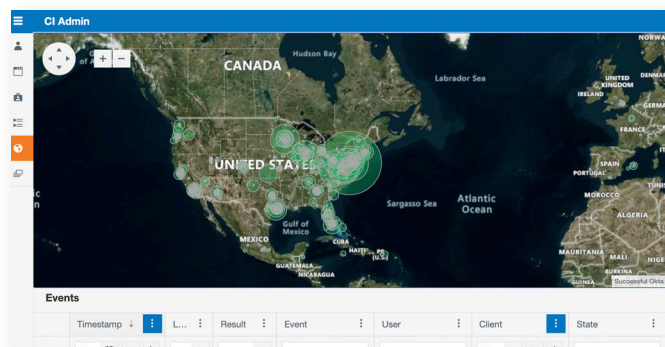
CI Admin

+ −

CANADA
Hudson Bay
Labrador Sea
NORWA
UNITED KINGDOM
IRELAND
GERMA
FRANCE
SPAIN
PORTUGAL
UNITED STATES
Sargasso Sea
Atlantic Ocean
Gulf of Mexico
MEXICO
CUBA
HAITI
PR (U.S.)
GUATEMALA
NICARAGUA
MOROCCO
ALGERIA
TUNI
MAURITANIA
MALI
BURKINA
GUINEA
NIGE
Successful Okta

Events

| Timestamp ↓ | L... | Result | Event | User | Client | State |
|---|---|---|---|---|---|---|